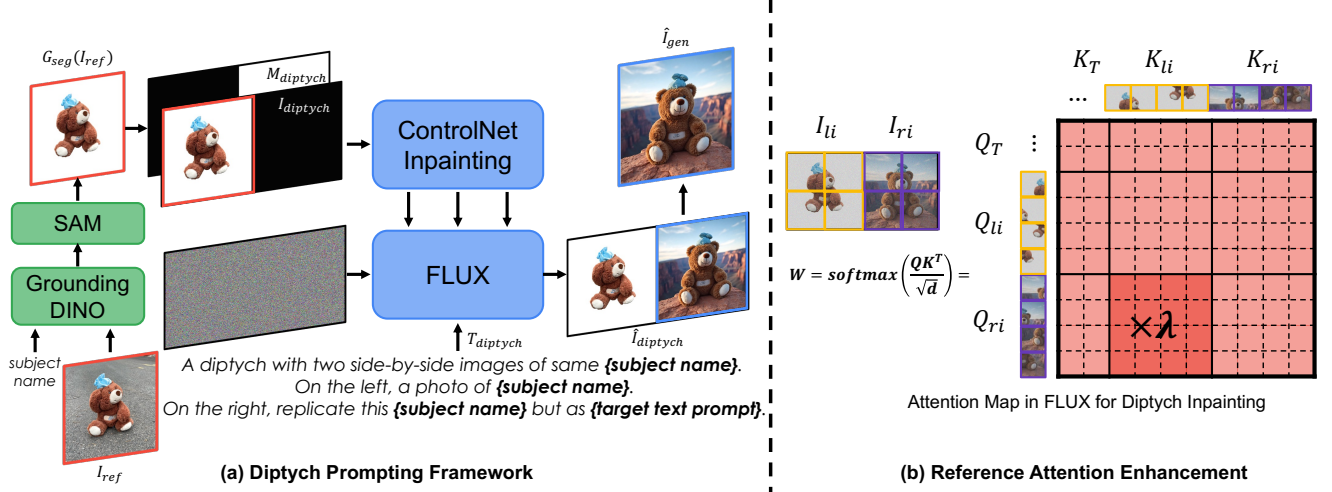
$G_{seg}(I_{ref})$

$M_{diptych}$

$I_{diptych}$

ControlNet Inpainting

$\hat{I}_{gen}$

SAM

Grounding DINO

FLUX

$T_{diptych}$

$\hat{I}_{diptych}$

subject name

$I_{ref}$

A diptych with two side-by-side images of same **{subject name}**.
On the left, a photo of **{subject name}**.
On the right, replicate this **{subject name}** but as **{target text prompt}**.

**(a) Diptych Prompting Framework**

$K_T$ $K_{li}$ $K_{ri}$

...

$I_{li}$ $I_{ri}$

$Q_T$

$Q_{li}$

$Q_{ri}$

$W = softmax\left(\frac{QK^T}{\sqrt{d}}\right) =$

$\times\lambda$

Attention Map in FLUX for Diptych Inpainting

**(b) Reference Attention Enhancement**